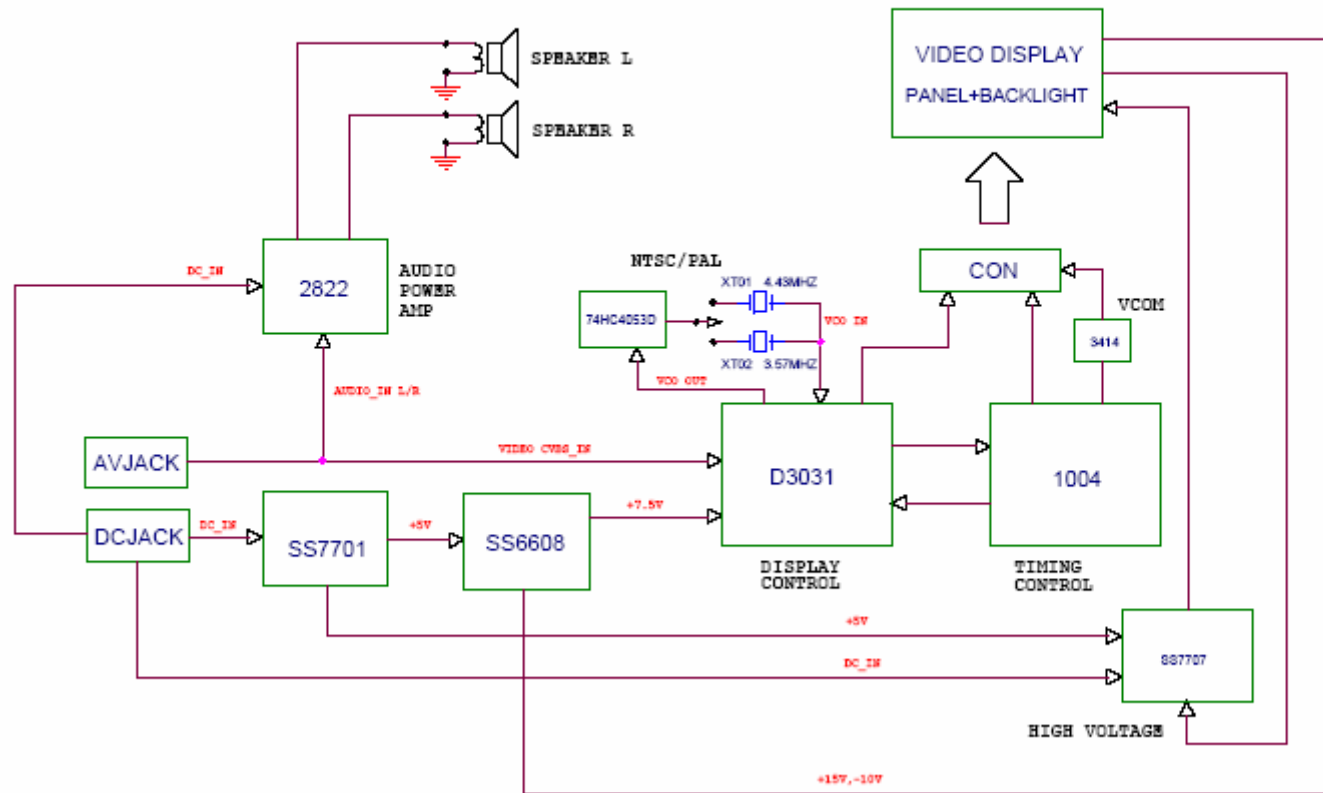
VIDEO DISPLAY
PANEL+BACKLIGHT

SPEAKER L

SPEAKER R

DC_IN

2822

AUDIO
POWER
AMP

NTSC/PAL

XT01 4.43MHZ

74HC4053D

VCO IN

XT02 3.57MHZ

VCO OUT

CON

VCOM

3414

AUDIO_IN L/R

AVJACK

VIDEO CVBS_IN

D3031

1004

DCJACK

DC_IN

SS7701

+5V

SS6608

+7.5V

DISPLAY
CONTROL

TIMING
CONTROL

+5V

DC_IN

SS7707

HIGH VOLTAGE

+15V,-10V